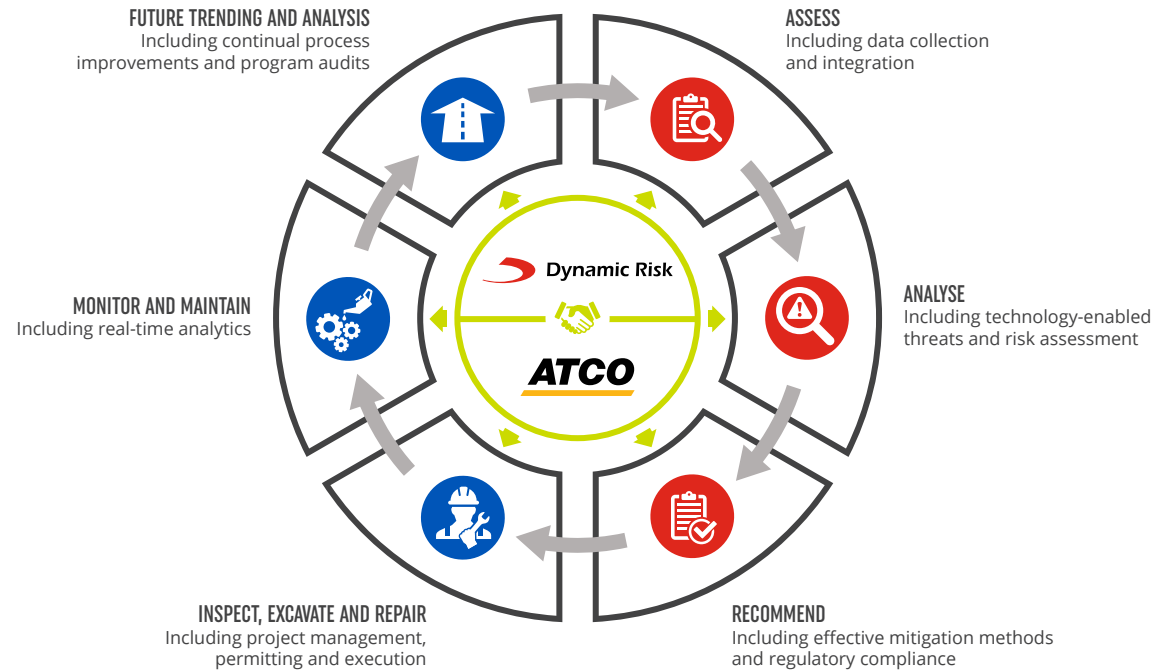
FUTURE TRENDING AND ANALYSIS
Including continual process improvements and program audits

ASSESS
Including data collection and integration

ANALYSE
Including technology-enabled threats and risk assessment

RECOMMEND
Including effective mitigation methods and regulatory compliance

INSPECT, EXCAVATE AND REPAIR
Including project management, permitting and execution

MONITOR AND MAINTAIN
Including real-time analytics

Dynamic Risk

ATCO